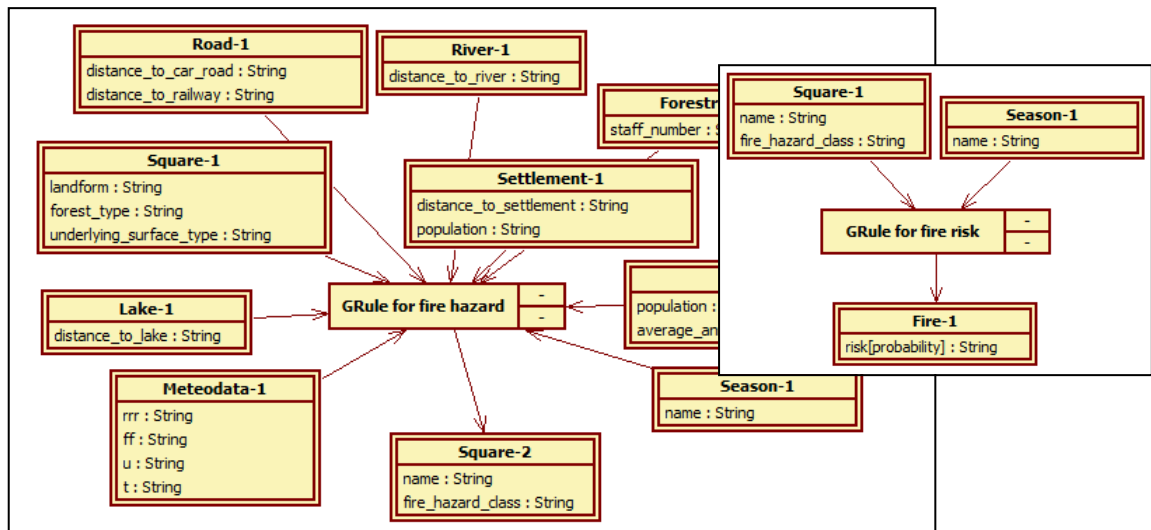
Road-1
distance_to_car_road : String
distance_to_railway : String

River-1
distance_to_river : String

Forestr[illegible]
staff_number : S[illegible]

Square-1
landform : String
forest_type : String
underlying_surface_type : String

Settlement-1
distance_to_settlement : String
population : String

Lake-1
distance_to_lake : String

GRule for fire hazard
-
-

population : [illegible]
average_an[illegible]

Meteodata-1
rrr : String
ff : String
u : String
t : String

Square-2
name : String
fire_hazard_class : String

Season-1
name : String

Square-1
name : String
fire_hazard_class : String

Season-1
name : String

GRule for fire risk
-
-

Fire-1
risk[probability] : String